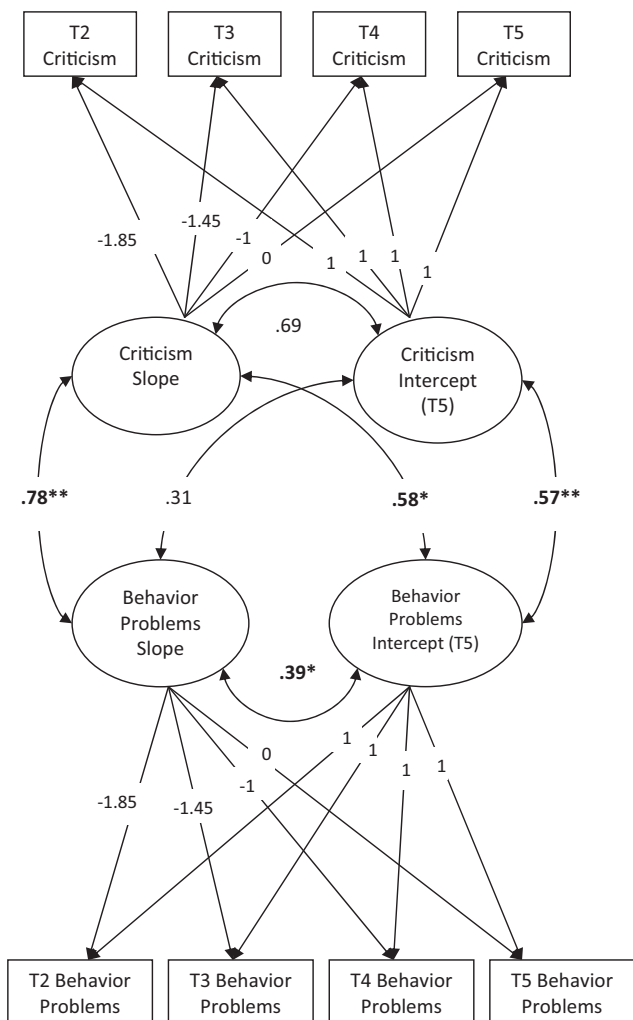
T2 Criticism

T3 Criticism

T4 Criticism

T5 Criticism

-1.85

-1.45

-1

0

1

1

1

1

.69

Criticism Slope

Criticism Intercept (T5)

.78**

.31

.58*

.57**

Behavior Problems Slope

Behavior Problems Intercept (T5)

.39*

-1.85

-1.45

-1

0

1

1

1

1

T2 Behavior Problems

T3 Behavior Problems

T4 Behavior Problems

T5 Behavior Problems